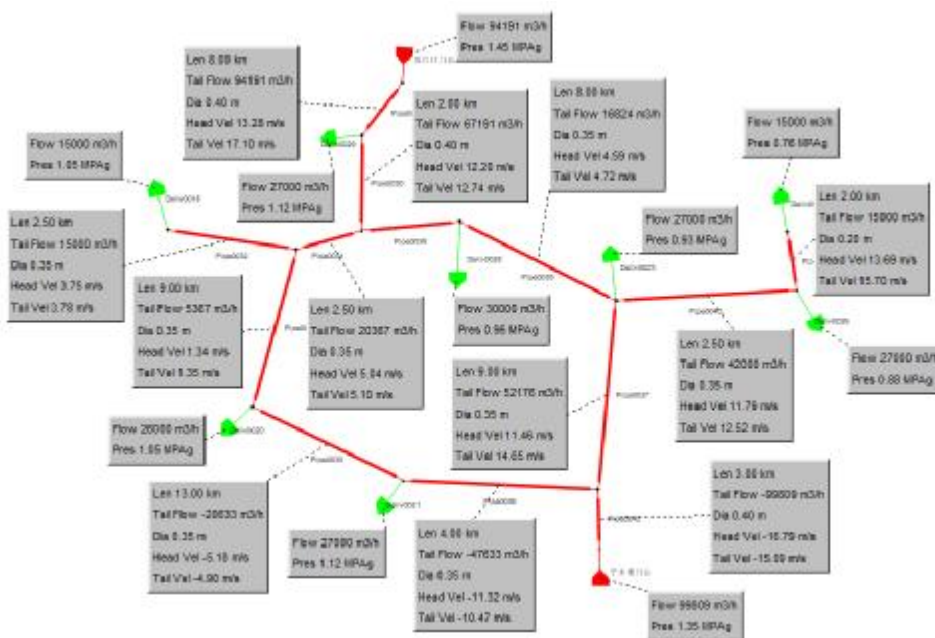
Flow 94191 m3/h
Pres 1.45 MPAg

Len 8.00 km
Tail Flow 94191 m3/h
Dia 0.40 m
Head Vel 13.28 m/s
Tail Vel 17.10 m/s

Len 2.00 km
Tail Flow 67191 m3/h
Dia 0.40 m
Head Vel 12.20 m/s
Tail Vel 12.74 m/s

Len 8.00 km
Tail Flow 16824 m3/h
Dia 0.35 m
Head Vel 4.59 m/s
Tail Vel 4.72 m/s

Flow 15000 m3/h
Pres 0.76 MPAg

Flow 15000 m3/h
Pres 1.05 MPAg

Flow 27000 m3/h
Pres 1.12 MPAg

Len 2.00 km
Tail Flow 15000 m3/h
Dia 0.20 m
Head Vel 13.68 m/s
Tail Vel 95.70 m/s

Len 2.50 km
Tail Flow 15000 m3/h
Dia 0.35 m
Head Vel 3.75 m/s
Tail Vel 3.78 m/s

Flow 27000 m3/h
Pres 0.93 MPAg

Len 9.00 km
Tail Flow 5367 m3/h
Dia 0.35 m
Head Vel 1.34 m/s
Tail Vel 1.35 m/s

Len 2.50 km
Tail Flow 20367 m3/h
Dia 0.35 m
Head Vel 5.04 m/s
Tail Vel 5.10 m/s

Flow 30000 m3/h
Pres 0.96 MPAg

Len 2.50 km
Tail Flow 42000 m3/h
Dia 0.35 m
Head Vel 11.79 m/s
Tail Vel 12.52 m/s

Flow 27000 m3/h
Pres 0.88 MPAg

Len 9.00 km
Tail Flow 52176 m3/h
Dia 0.35 m
Head Vel 11.46 m/s
Tail Vel 14.65 m/s

Flow 20000 m3/h
Pres 1.05 MPAg

Len 13.00 km
Tail Flow -20633 m3/h
Dia 0.35 m
Head Vel -5.18 m/s
Tail Vel -4.90 m/s

Flow 27000 m3/h
Pres 1.12 MPAg

Len 4.00 km
Tail Flow -47633 m3/h
Dia 0.35 m
Head Vel -11.32 m/s
Tail Vel -10.47 m/s

Len 3.00 km
Tail Flow -99809 m3/h
Dia 0.40 m
Head Vel -16.79 m/s
Tail Vel -15.09 m/s

Flow 99809 m3/h
Pres 1.35 MPAg